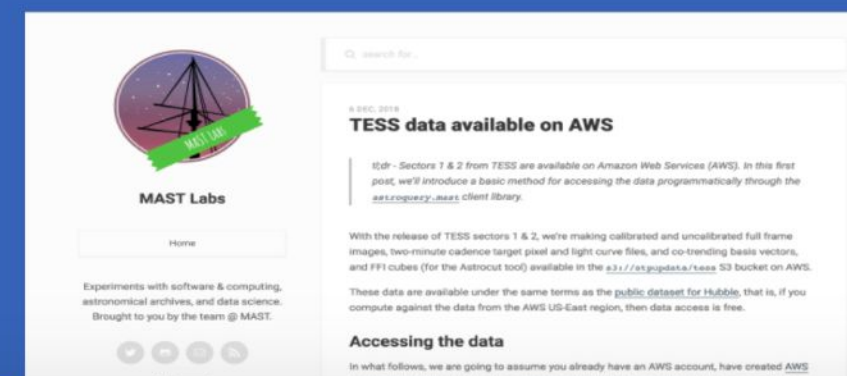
MAST LABS

MAST Labs

Home

Experiments with software & computing, astronomical archives, and data science. Brought to you by the team @ MAST.

Search for...

6 DEC, 2018

TESS data available on AWS

tl;dr - Sectors 1 & 2 from TESS are available on Amazon Web Services (AWS). In this first post, we'll introduce a basic method for accessing the data programmatically through the astroquery.mast client library.

With the release of TESS sectors 1 & 2, we're making calibrated and uncalibrated full frame images, two-minute cadence target pixel and light curve files, and co-trending basis vectors, and FFI cubes (for the Astrocut tool) available in the s3://stpubdata/tess S3 bucket on AWS.

These data are available under the same terms as the public dataset for Hubble, that is, if you compute against the data from the AWS US-East region, then data access is free.

Accessing the data

In what follows, we are going to assume you already have an AWS account, have created AWS